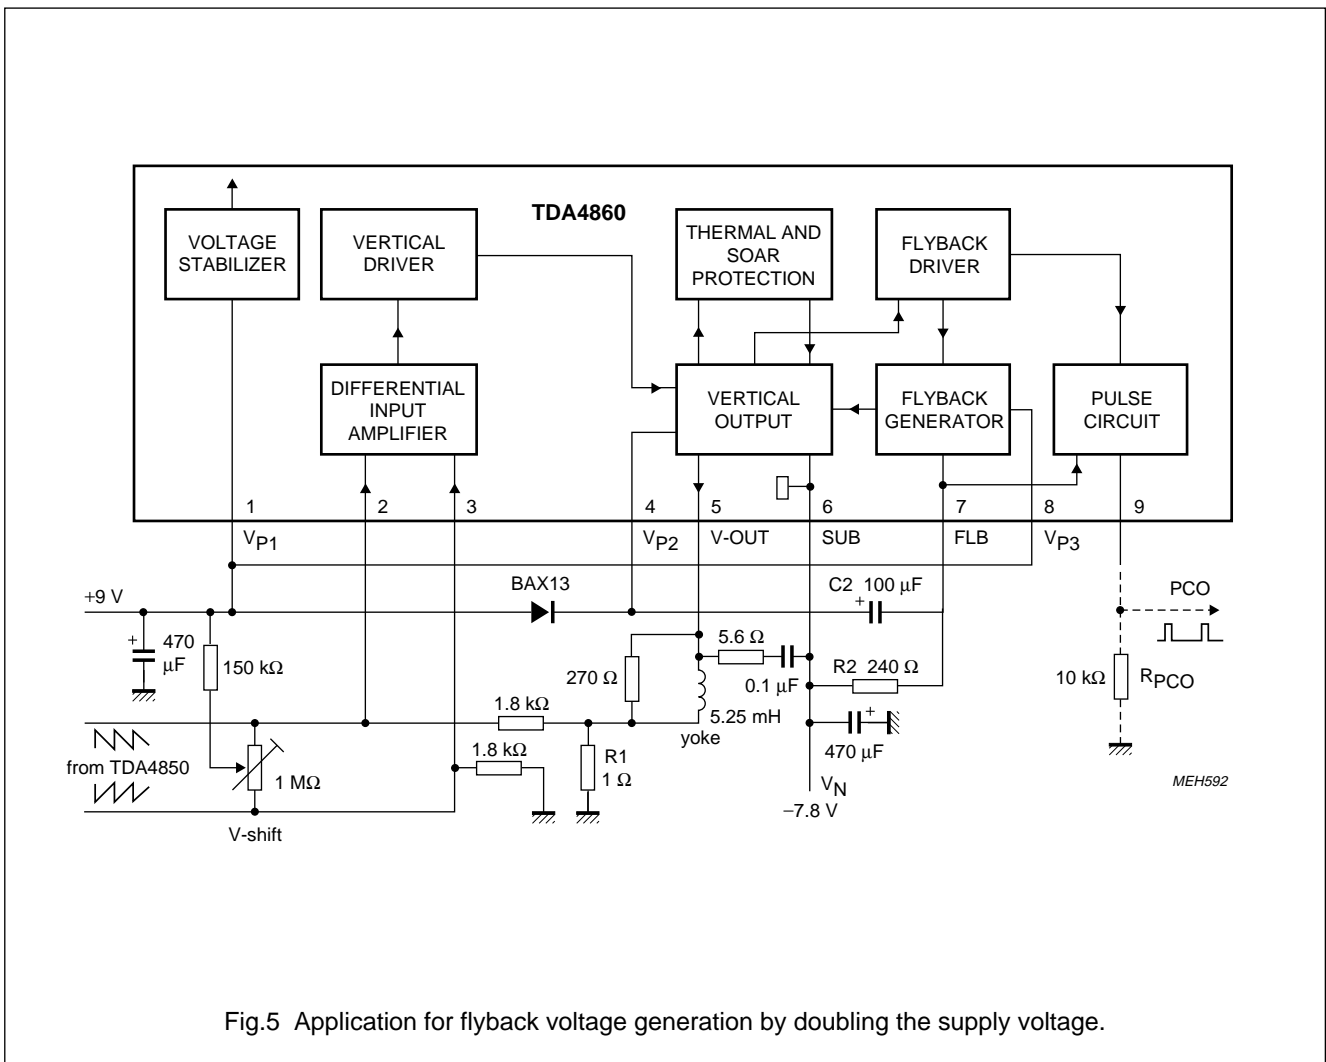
TDA4860

VOLTAGE STABILIZER

VERTICAL DRIVER

THERMAL AND SOAR PROTECTION

FLYBACK DRIVER

DIFFERENTIAL INPUT AMPLIFIER

VERTICAL OUTPUT

FLYBACK GENERATOR

PULSE CIRCUIT

1
2
3
4
5
6
7
8
9

$V_{P1}$
$V_{P2}$
V-OUT
SUB
FLB
$V_{P3}$

+9 V
BAX13
C2 100 μF
PCO
470 μF
150 kΩ
5.6 Ω
270 Ω
0.1 μF
R2 240 Ω
10 kΩ
$R_{PCO}$
1.8 kΩ
5.25 mH
yoke
470 μF
from TDA4850
1.8 kΩ
R1 1 Ω
1 MΩ
$V_N$
−7.8 V
V-shift
MEH592

Fig.5 Application for flyback voltage generation by doubling the supply voltage.